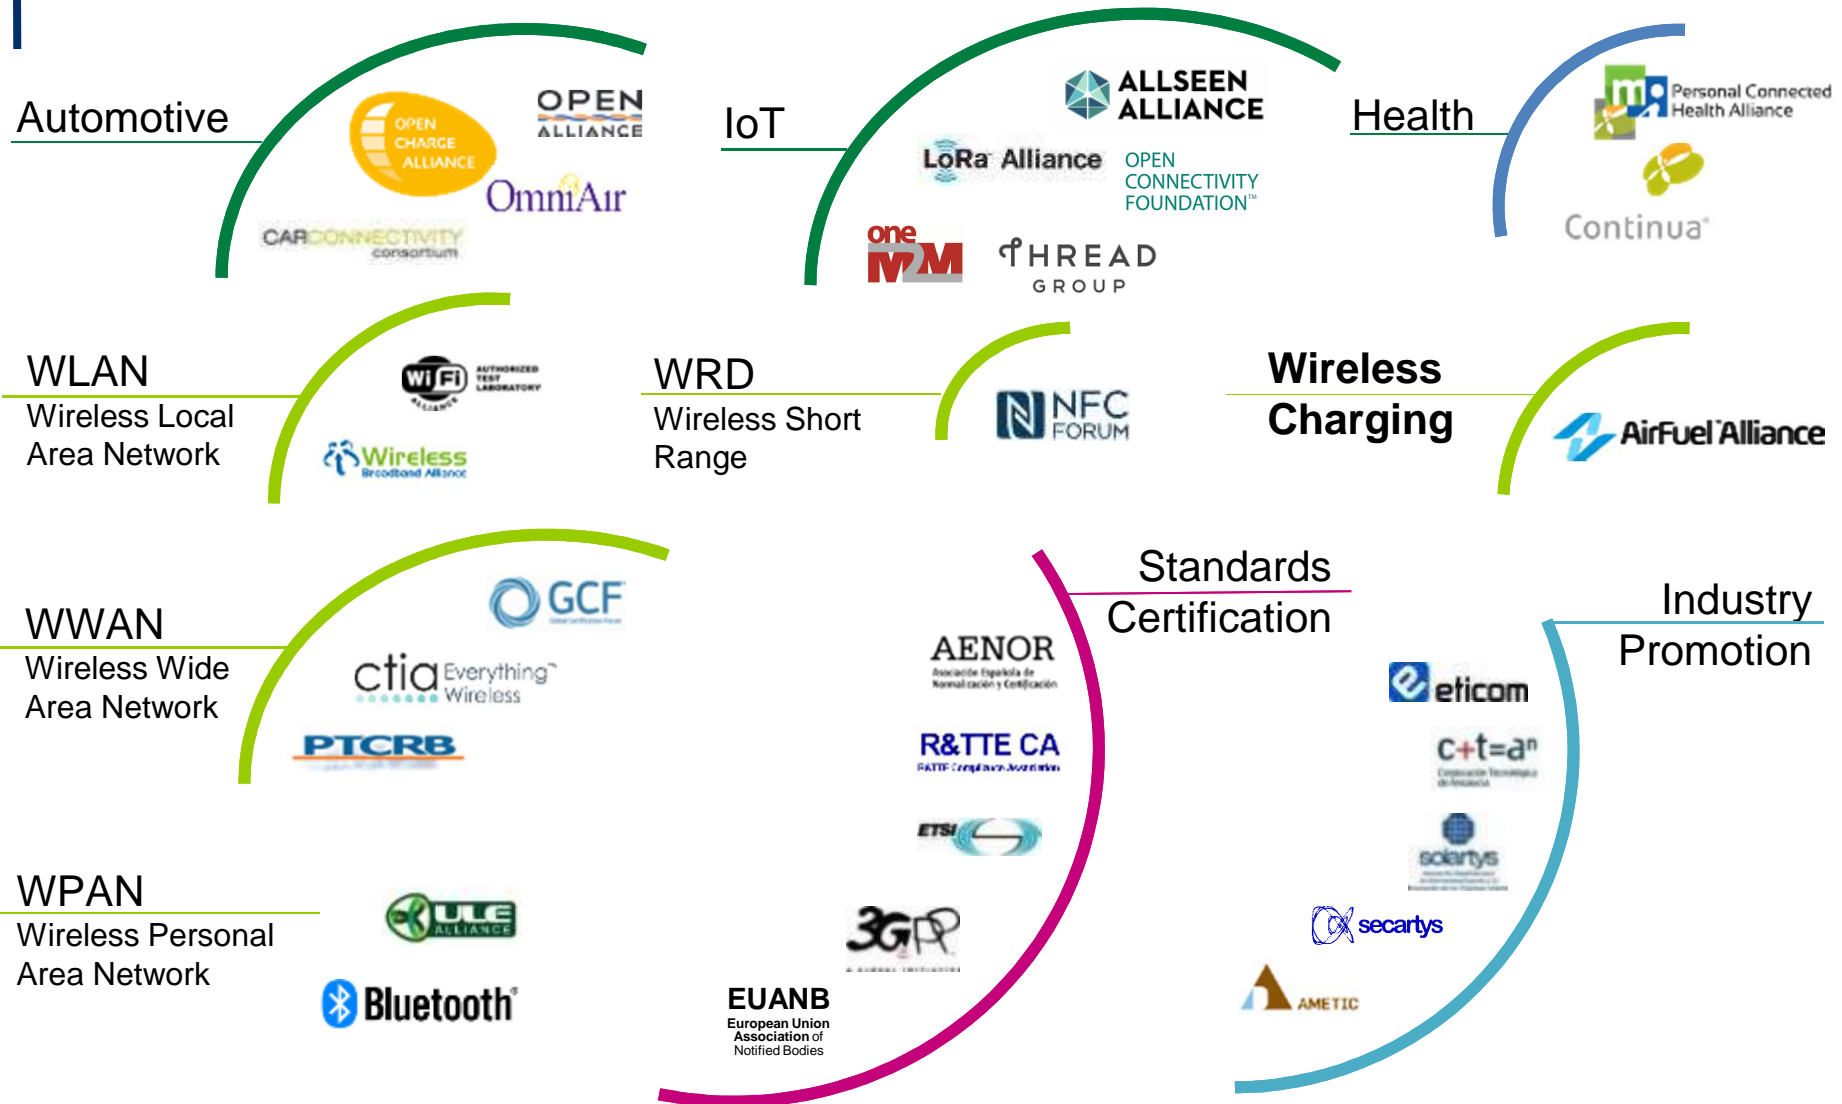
Automotive

OPEN CHARGE ALLIANCE

OPEN ALLIANCE

OmniAir

CARCONNECTIVITY consortium

IoT

ALLSEEN ALLIANCE

LoRa Alliance

OPEN CONNECTIVITY FOUNDATION™

oneM2M

THREAD GROUP

Health

Personal Connected Health Alliance

Continua

WLAN
Wireless Local Area Network

Wi Fi AUTHORIZED TEST LABORATORY ALLIANCE

Wireless Broadband Alliance

WRD
Wireless Short Range

NFC FORUM

Wireless Charging

AirFuel Alliance

WWAN
Wireless Wide Area Network

GCF

ctia Everything Wireless

PTCRB

WPAN
Wireless Personal Area Network

ULE ALLIANCE

Bluetooth

Standards Certification

AENOR
Asociación Española de Normalización y Certificación

R&TTE CA
R&TTE Compliance Association

ETSI

3GPP

EUANB
European Union Association of Notified Bodies

Industry Promotion

eticom

c+t=a

solartys

secartys

AMETIC